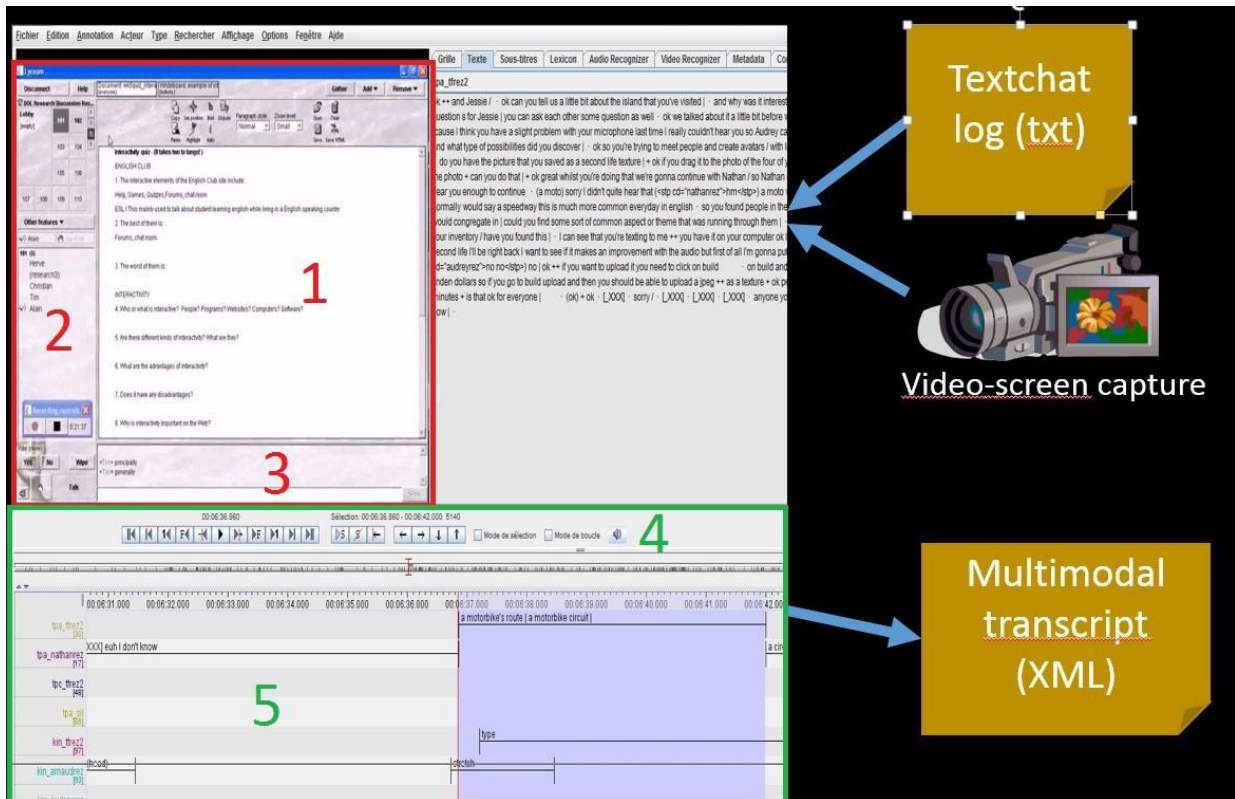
Fichier Edition Annotation Acteur Type Rechercher Affichage Options Fenêtre Aide

Grille Texte Sous-titres Lexicon Audio Recognizer Video Recognizer Metadata Co

tpa_tfrez2

ok ++ and Jessie / · ok can you tell us a little bit about the island that you've visited | · and why was it interest
question s for Jessie | you can ask each other some question as well · ok we talked about it a little bit before
cause I think you have a slight problem with your microphone last time I really couldn't hear you so Audrey ca
nd what type of possibilities did you discover | · ok so you're trying to meet people and create avatars / with
do you have the picture that you saved as a second life texture | + ok if you drag it to the photo of the four of y
he photo + can you do that | + ok great whilst you're doing that we're gonna continue with Nathan / so Nathan
ear you enough to continue · (a moto) sorry I didn't quite hear that (<stp cd="nathanrez">hm</stp>) a moto
ormally would say a speedway this is much more common everyday in english · so you found people in the
would congregate in | could you find some sort of common aspect or theme that was running through them |
our inventory / have you found this | · I can see that you're texting to me ++ you have it on your computer ok
econd life I'll be right back I want to see if it makes an improvement with the audio but first of all I'm gonna pu
d="audreyrez">no no</stp>) no | ok ++ if you want to upload it you need to click on build · on build and
nden dollars so if you go to build upload and then you should be able to upload a jpeg ++ as a texture + ok p
minutes + is that ok for everyone | · (ok) + ok · [_XXX] · sorry / · [_XXX] · [_XXX] · [_XXX] · anyone yo
ow | ·

Textchat log (txt)

Video-screen capture

Disconnect Help Gather Add Remove

Interactivity quiz - (It takes two to tango!)

ENGLISH CLUB

1. The interactive elements of the English Club site include:

Help, Games, Quizzes,Forums, chat room

ESL! This mainly used to talk about student learning english while living in a English speaking country

2. The best of them is:

Forums, chat room

3. The worst of them is:

INTERACTIVITY

4. Who or what is interactive? People? Programs? Websites? Computers? Software?

5. Are there different kinds of interactivity? What are they?

6. What are the advantages of interactivity?

7. Does it have any disadvantages?

8. Why is interactivity important on the Web?

Other features

Herve
(research3)
Christian
Tim
Alain

Recording

principally
generally

Yes No Talk

1

2

3

00:06:36.860 Sélection: 00:06:36.860 - 00:06:42.000 5140

Mode de sélection Mode de boucle

4

00:06:31.000 00:06:32.000 00:06:33.000 00:06:34.000 00:06:35.000 00:06:36.000 00:06:37.000 00:06:38.000 00:06:39.000 00:06:40.000 00:06:41.000 00:06:42.000

tpa_tfrez2 [36]
a motorbike's route | a motorbike circuit |

tpa_nathanrez [17]
XXX] euh I don't know
a cir

tpc_tfrez2 [48]

tpa_cl [9]

5

kin_tfrez2 [97]
type

kin_amaudrez [93]
(hcod) stretch

Multimodal transcript (XML)